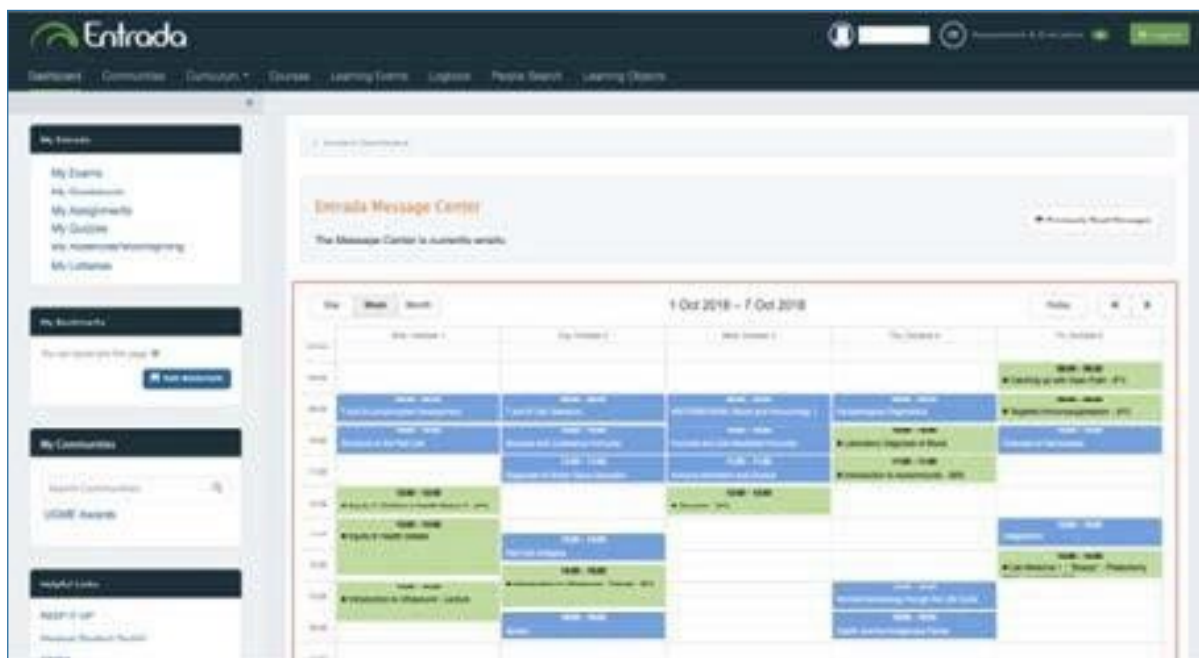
Entrada

Dashboard Communities Curriculum Courses Learning Events Logbook People Search Learning Objects

My Entrada

My Exams
My Gradebook
My Assignments
My Quizzes
My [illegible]
My Lotteries

My Bookmarks

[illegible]

Add Bookmark

My Communities

Search Communities

UGME Awards

Helpful Links

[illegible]

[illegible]

Entrada Message Center

The Message Center is currently empty.

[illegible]

Day Week Month

1 Oct 2018 – 7 Oct 2018

Today

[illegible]